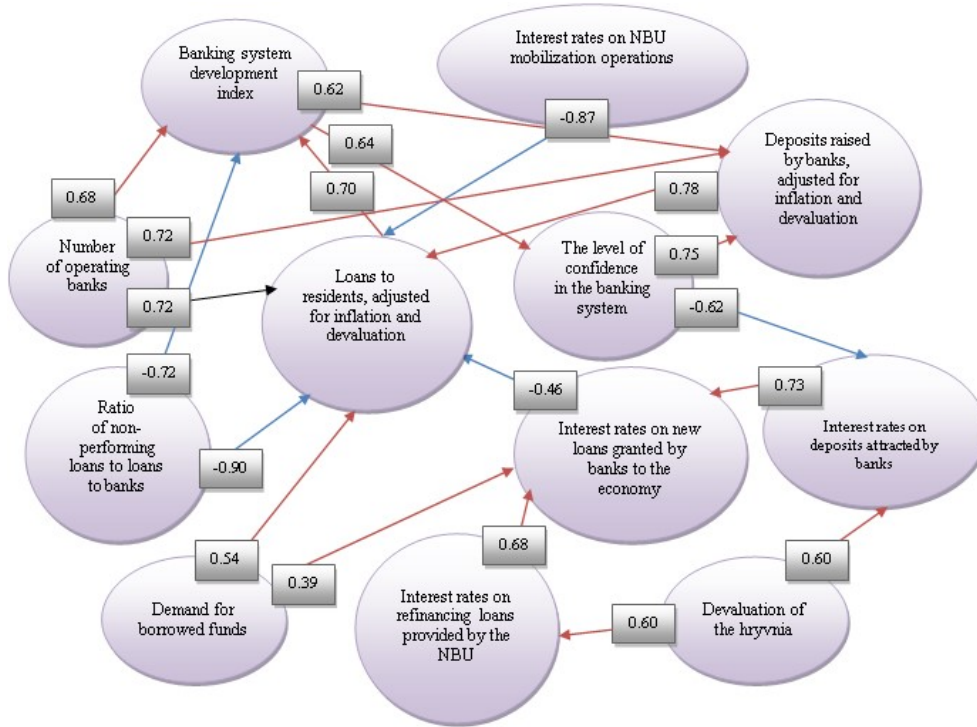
Banking system development index

0.62

Interest rates on NBU mobilization operations

-0.87

0.64

Deposits raised by banks, adjusted for inflation and devaluation

0.68

0.70

0.78

Number of operating banks

0.72

The level of confidence in the banking system

0.75

0.72

Loans to residents, adjusted for inflation and devaluation

-0.62

-0.72

-0.46

0.73

Ratio of non-performing loans to loans to banks

Interest rates on new loans granted by banks to the economy

Interest rates on deposits attracted by banks

-0.90

0.68

0.60

0.54

0.39

Demand for borrowed funds

Interest rates on refinancing loans provided by the NBU

0.60

Devaluation of the hryvnia